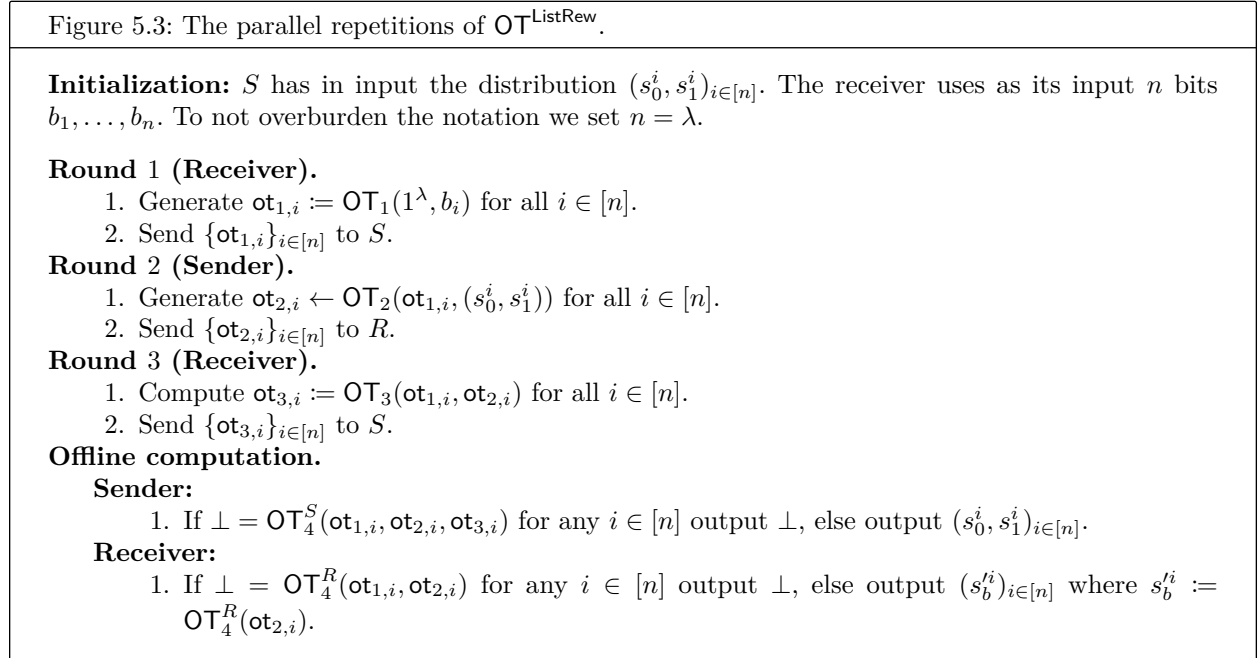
Figure 5.3: The parallel repetitions of $\mathsf{OT}^{\mathsf{ListRew}}$.

**Initialization:** $S$ has in input the distribution $(s_0^i, s_1^i)_{i\in[n]}$. The receiver uses as its input $n$ bits $b_1, \ldots, b_n$. To not overburden the notation we set $n = \lambda$.

**Round 1 (Receiver).**
1. Generate $\mathsf{ot}_{1,i} := \mathsf{OT}_1(1^\lambda, b_i)$ for all $i \in [n]$.
2. Send $\{\mathsf{ot}_{1,i}\}_{i\in[n]}$ to $S$.

**Round 2 (Sender).**
1. Generate $\mathsf{ot}_{2,i} \leftarrow \mathsf{OT}_2(\mathsf{ot}_{1,i}, (s_0^i, s_1^i))$ for all $i \in [n]$.
2. Send $\{\mathsf{ot}_{2,i}\}_{i\in[n]}$ to $R$.

**Round 3 (Receiver).**
1. Compute $\mathsf{ot}_{3,i} := \mathsf{OT}_3(\mathsf{ot}_{1,i}, \mathsf{ot}_{2,i})$ for all $i \in [n]$.
2. Send $\{\mathsf{ot}_{3,i}\}_{i\in[n]}$ to $S$.

**Offline computation.**
**Sender:**
1. If $\bot = \mathsf{OT}_4^S(\mathsf{ot}_{1,i}, \mathsf{ot}_{2,i}, \mathsf{ot}_{3,i})$ for any $i \in [n]$ output $\bot$, else output $(s_0^i, s_1^i)_{i\in[n]}$.

**Receiver:**
1. If $\bot = \mathsf{OT}_4^R(\mathsf{ot}_{1,i}, \mathsf{ot}_{2,i})$ for any $i \in [n]$ output $\bot$, else output $(s_b'^i)_{i\in[n]}$ where $s_b'^i := \mathsf{OT}_4^R(\mathsf{ot}_{2,i})$.